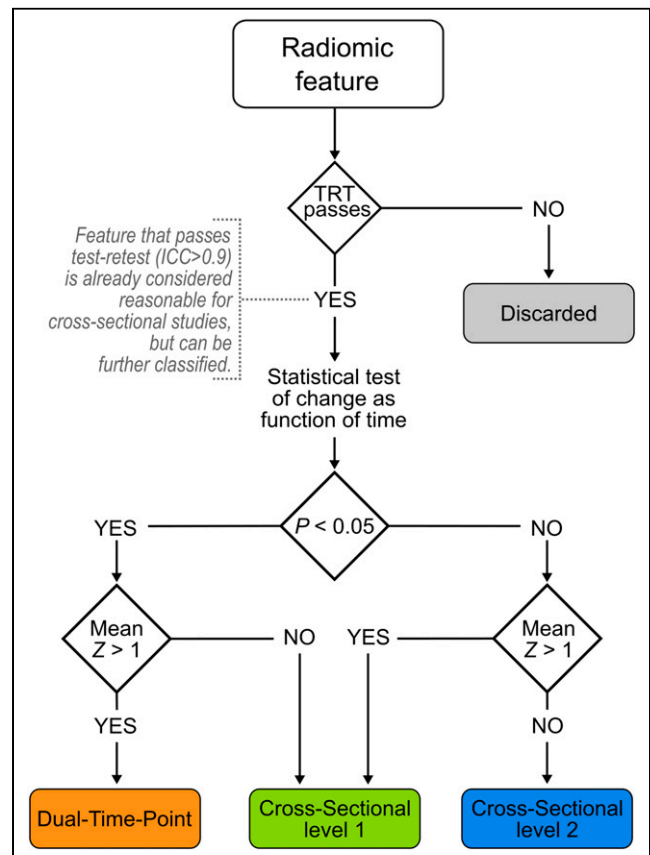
Radiomic feature

TRT passes

NO

Discarded

Feature that passes test-retest (ICC>0.9) is already considered reasonable for cross-sectional studies, but can be further classified.

YES

Statistical test of change as function of time

YES

$P < 0.05$

NO

Mean $Z > 1$

NO

YES

Mean $Z > 1$

YES

NO

Dual-Time-Point

Cross-Sectional level 1

Cross-Sectional level 2